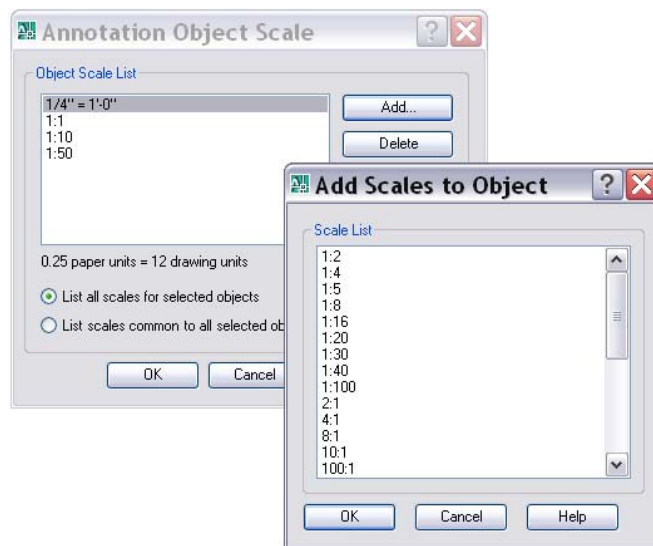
Annotation Object Scale

Object Scale List

1/4" = 1'-0"
1:1
1:10
1:50

Add...

Delete

0.25 paper units = 12 drawing units

List all scales for selected objects

List scales common to all selected ob

OK

Cancel

Add Scales to Object

Scale List

1:2
1:4
1:5
1:8
1:16
1:20
1:30
1:40
1:100
2:1
4:1
8:1
10:1
100:1

OK

Cancel

Help